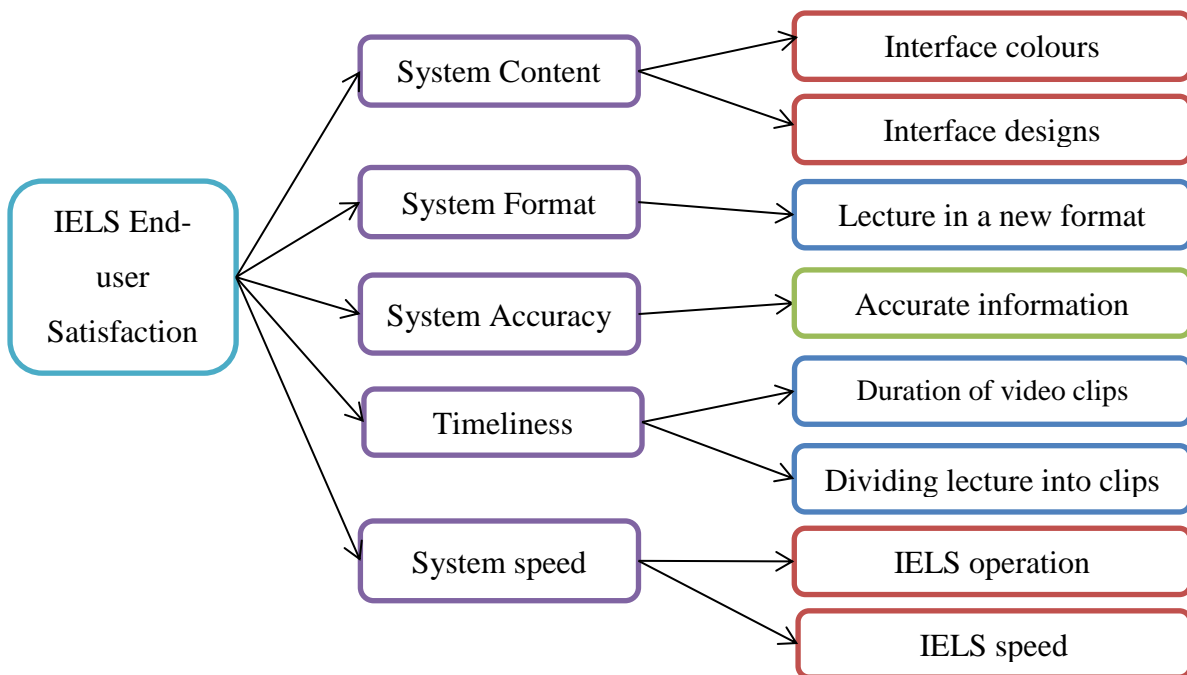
IELS End-user Satisfaction

System Content

Interface colours

Interface designs

System Format

Lecture in a new format

System Accuracy

Accurate information

Timeliness

Duration of video clips

Dividing lecture into clips

System speed

IELS operation

IELS speed